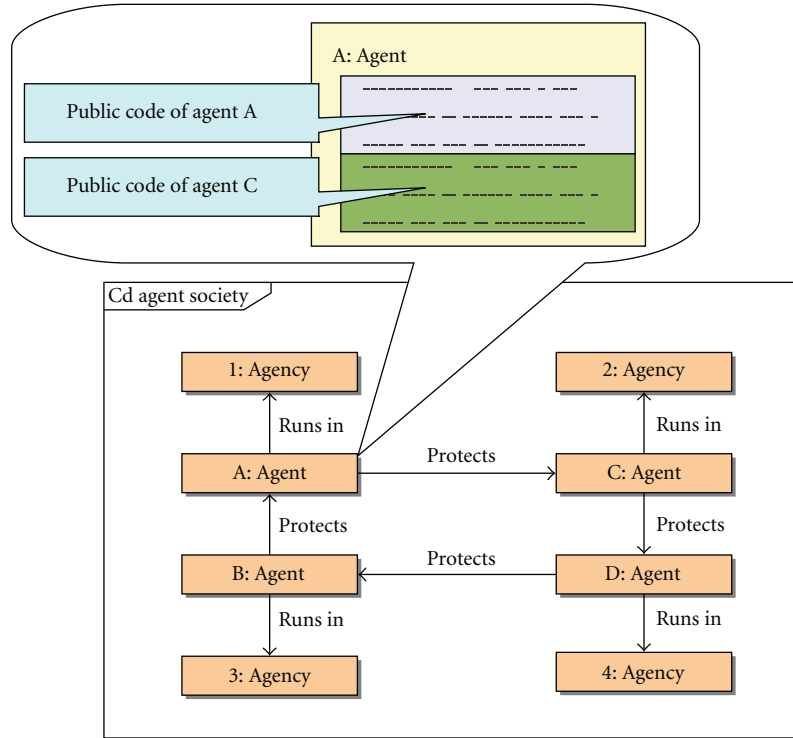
A: Agent

Public code of agent A

Public code of agent C

Cd agent society

1: Agency

2: Agency

Runs in

Runs in

A: Agent

Protects

C: Agent

Protects

Protects

Protects

B: Agent

D: Agent

Runs in

Runs in

3: Agency

4: Agency